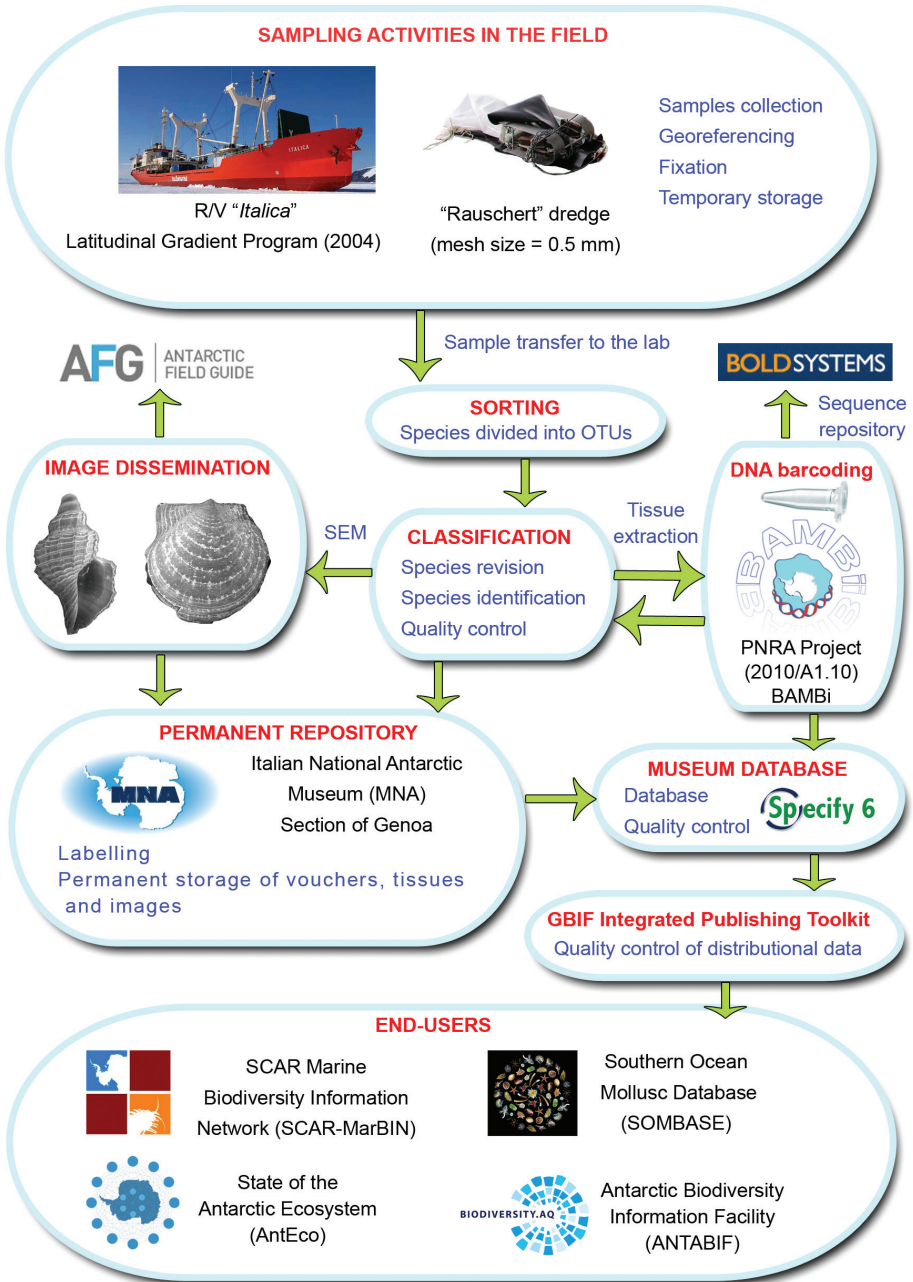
SAMPLING ACTIVITIES IN THE FIELD

ITALICA

R/V "Italica"
Latitudinal Gradient Program (2004)

"Rauschert" dredge
(mesh size = 0.5 mm)

Samples collection
Georeferencing
Fixation
Temporary storage

AFG ANTARCTIC FIELD GUIDE

Sample transfer to the lab

BOLDSYSTEMS

Sequence repository

SORTING
Species divided into OTUs

IMAGE DISSEMINATION

SEM

CLASSIFICATION
Species revision
Species identification
Quality control

Tissue extraction

DNA barcoding

BAMBi

PNRA Project (2010/A1.10) BAMBi

PERMANENT REPOSITORY

MNA

Italian National Antarctic Museum (MNA) Section of Genoa

Labelling
Permanent storage of vouchers, tissues and images

MUSEUM DATABASE
Database
Quality control

Specify 6

GBIF Integrated Publishing Toolkit
Quality control of distributional data

END-USERS

SCAR Marine Biodiversity Information Network (SCAR-MarBIN)

Southern Ocean Mollusc Database (SOMBASE)

State of the Antarctic Ecosystem (AntEco)

BIODIVERSITY.AQ

Antarctic Biodiversity Information Facility (ANTABIF)